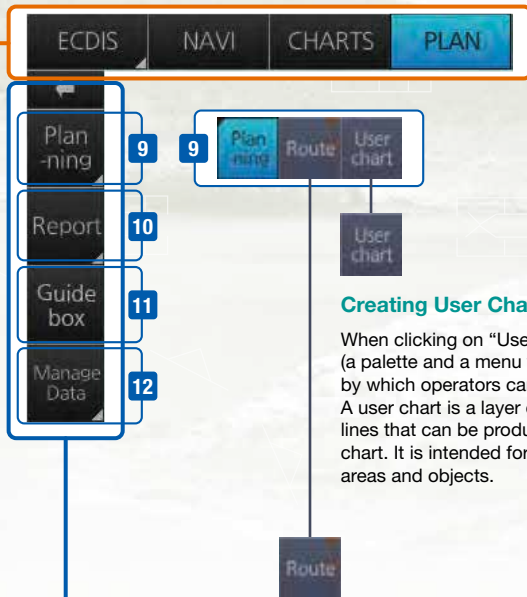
ECDIS
NAVI
CHARTS
PLAN

Plan -ning
9

Report
10

Guide box
11

Manage Data
12

9
Plan -ning
Route
User chart

User chart

Creating User Cha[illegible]

When clicking on "Use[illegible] (a palette and a menu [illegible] by which operators ca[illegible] A user chart is a layer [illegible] lines that can be produ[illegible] chart. It is intended for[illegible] areas and objects.

Route